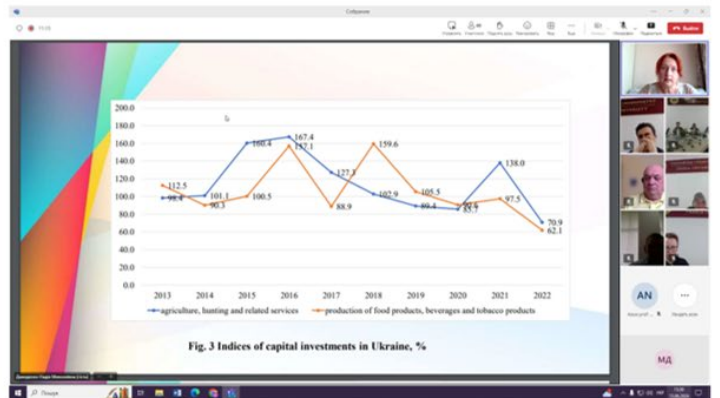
Собрание

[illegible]

200.0
180.0
160.0
140.0
120.0
100.0
80.0
60.0
40.0
20.0
0.0

112.5
98.4
101.1
90.3
160.4
100.5
167.4
157.1
127.1
88.9
159.6
102.9
105.5
89.4
90.6
85.7
138.0
97.5
70.9
62.1

2013 2014 2015 2016 2017 2018 2019 2020 2021 2022

agriculture, hunting and related services
production of food products, beverages and tobacco products

Fig. 3 Indices of capital investments in Ukraine, %

AN
МД